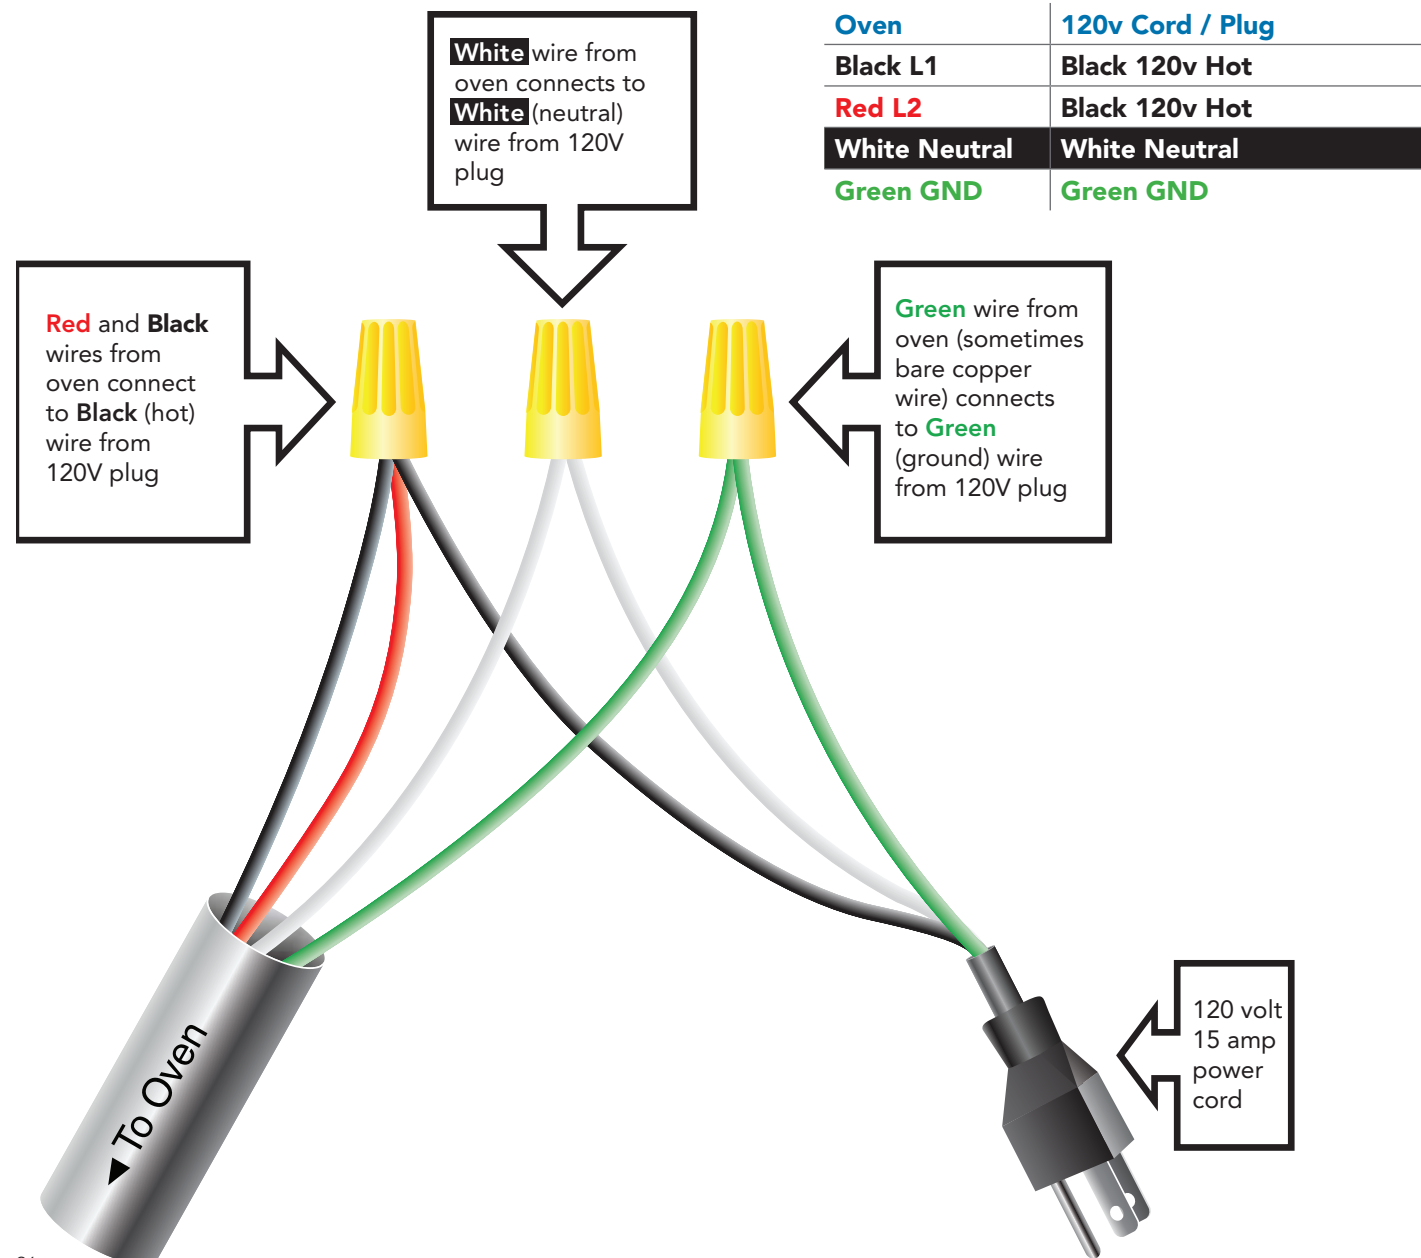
White wire from oven connects to White (neutral) wire from 120V plug

| Oven | 120v Cord / Plug |
|---|---|
| Black L1 | Black 120v Hot |
| Red L2 | Black 120v Hot |
| White Neutral | White Neutral |
| Green GND | Green GND |

Red and Black wires from oven connect to Black (hot) wire from 120V plug

Green wire from oven (sometimes bare copper wire) connects to Green (ground) wire from 120V plug

To Oven

120 volt 15 amp power cord